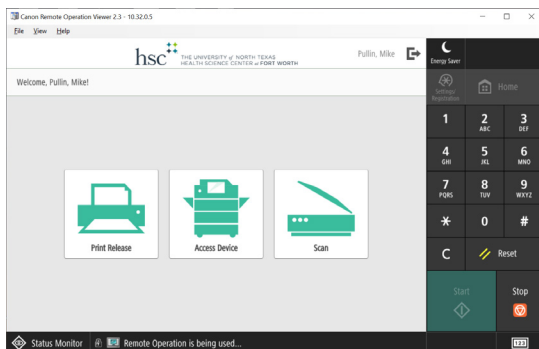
Canon Remote Operation Viewer 2.3 - 10.32.0.5

File View Help

hsc THE UNIVERSITY of NORTH TEXAS HEALTH SCIENCE CENTER at FORT WORTH

Pullin, Mike

Energy Saver

Welcome, Pullin, Mike!

Settings/ Registration

Home

1

2 ABC

3 DEF

4 GHI

5 JKL

6 MNO

7 PQRS

8 TUV

9 WXYZ

*

0

#

C

Reset

Print Release

Access Device

Scan

Start

Stop

Status Monitor

Remote Operation is being used...